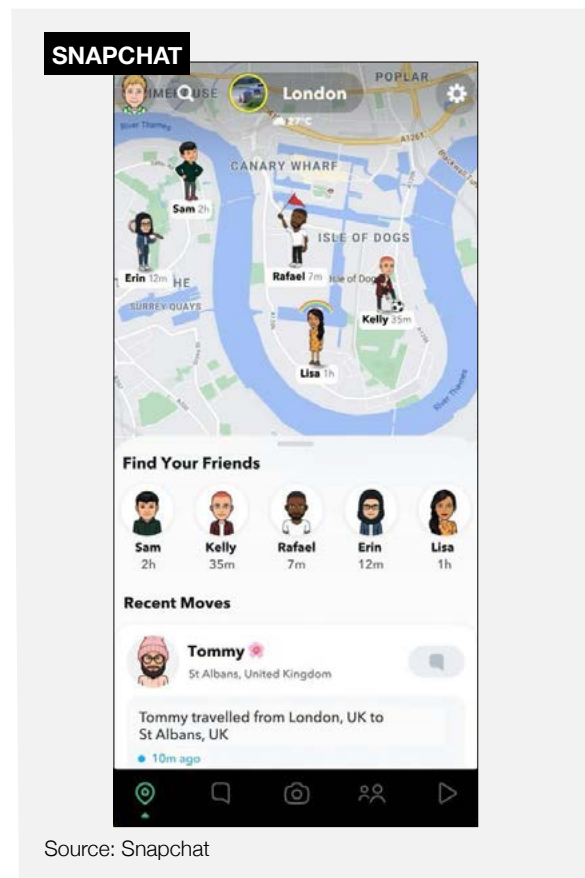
SNAPCHAT

LIMEHOUSE London POPLAR

27°C

River Thames

CANARY WHARF

Sam 2h

Erin 12m HE

ISLE OF DOGS

Rafael 7m Isle of Dogs

SURREY QUAYS

Kelly 35m

Lisa 1h

River Thames

Find Your Friends

Sam 2h

Kelly 35m

Rafael 7m

Erin 12m

Lisa 1h

Recent Moves

Tommy

St Albans, United Kingdom

Tommy travelled from London, UK to St Albans, UK

10m ago

Source: Snapchat